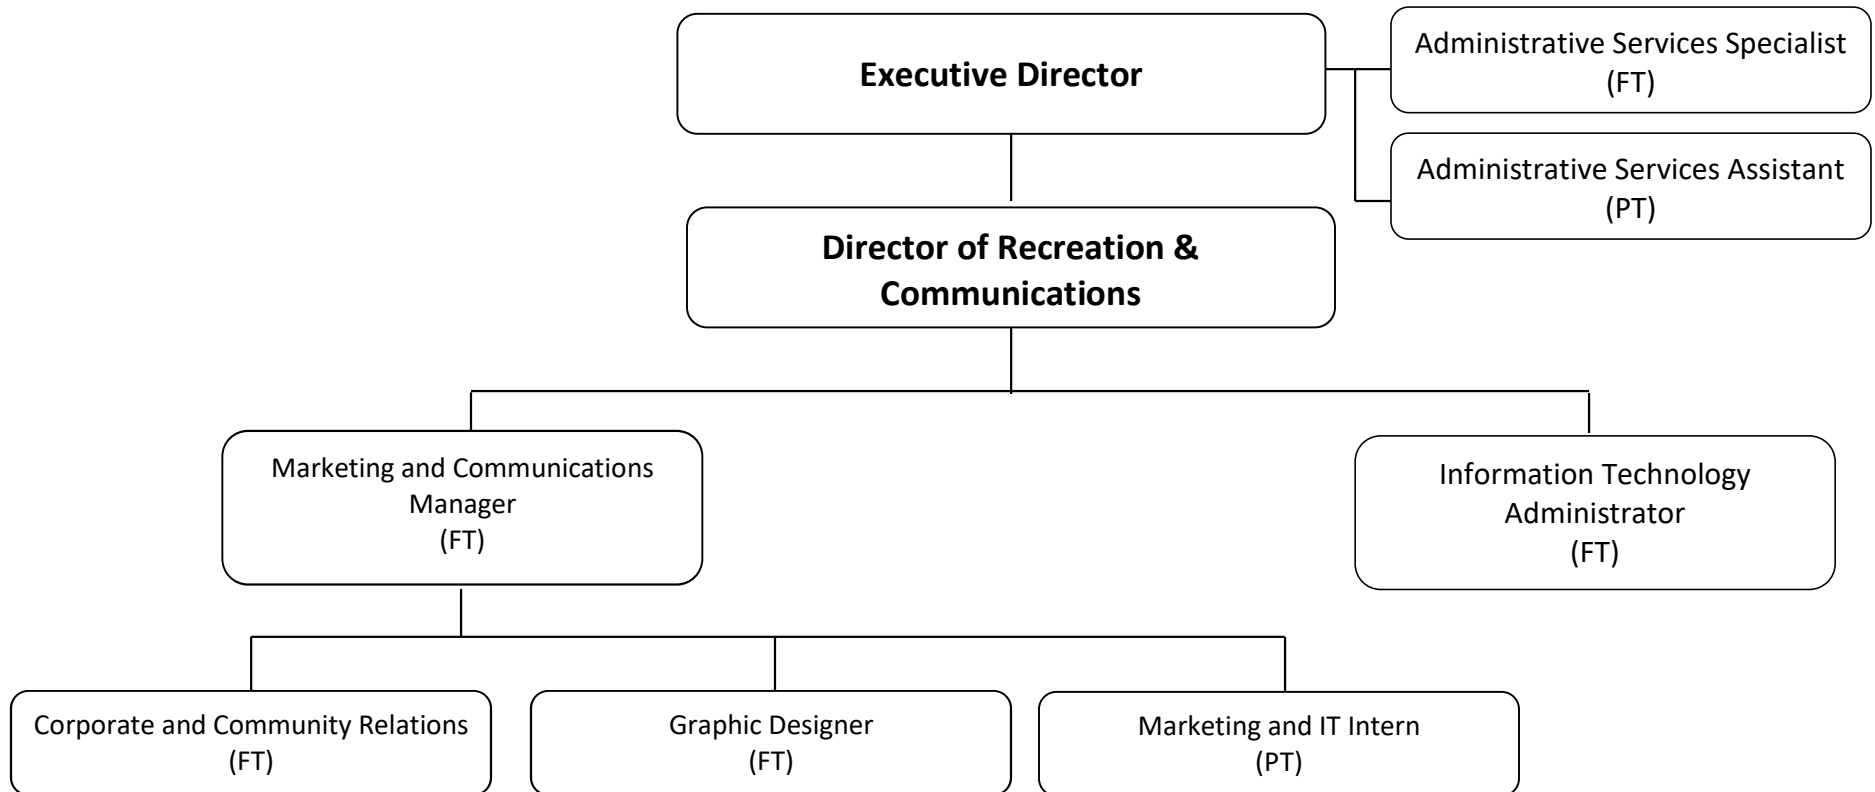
Executive Director

Administrative Services Specialist
(FT)

Administrative Services Assistant
(PT)

Director of Recreation & Communications

Marketing and Communications Manager
(FT)

Information Technology Administrator
(FT)

Corporate and Community Relations
(FT)

Graphic Designer
(FT)

Marketing and IT Intern
(PT)